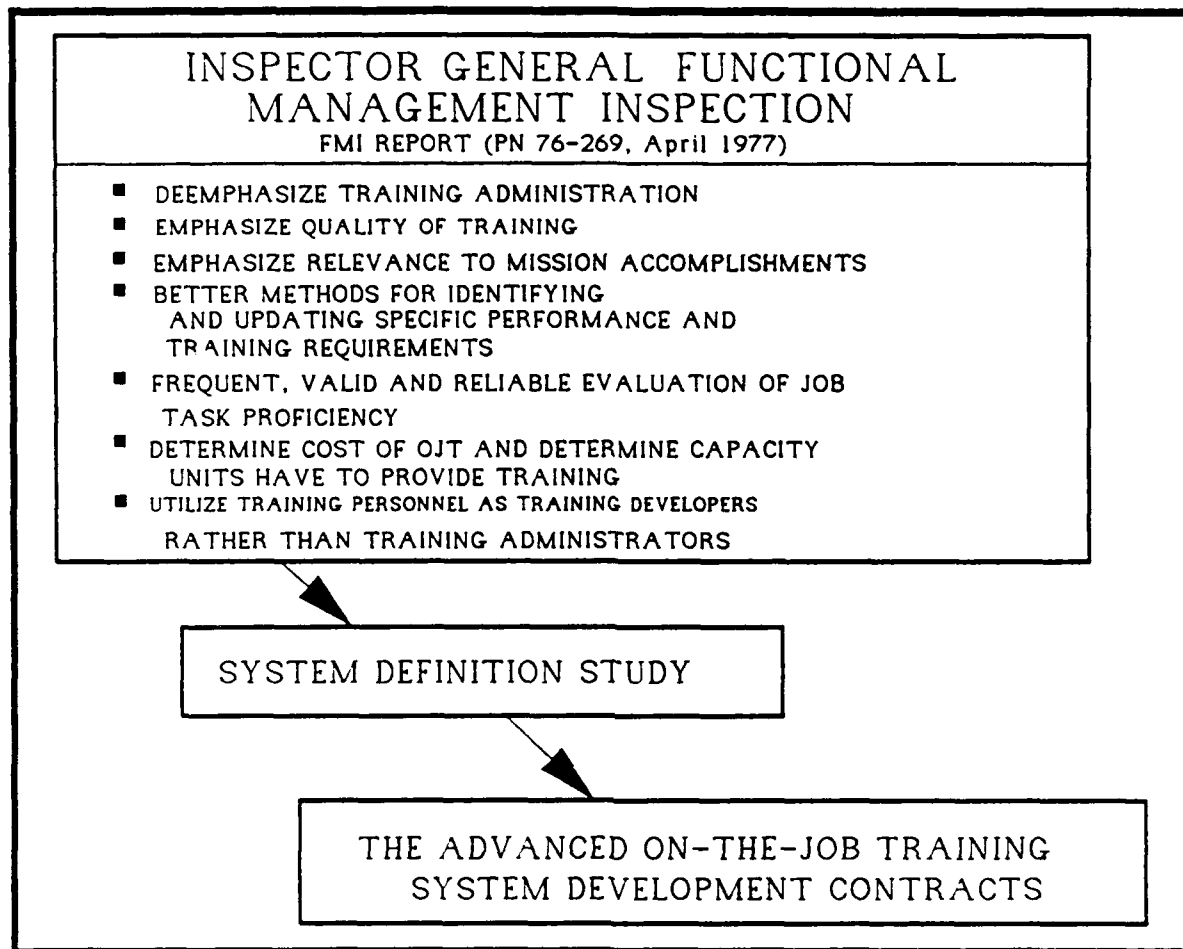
INSPECTOR GENERAL FUNCTIONAL MANAGEMENT INSPECTION
FMI REPORT (PN 76-269, April 1977)

■ DEEMPHASIZE TRAINING ADMINISTRATION
■ EMPHASIZE QUALITY OF TRAINING
■ EMPHASIZE RELEVANCE TO MISSION ACCOMPLISHMENTS
■ BETTER METHODS FOR IDENTIFYING AND UPDATING SPECIFIC PERFORMANCE AND TRAINING REQUIREMENTS
■ FREQUENT, VALID AND RELIABLE EVALUATION OF JOB TASK PROFICIENCY
■ DETERMINE COST OF OJT AND DETERMINE CAPACITY UNITS HAVE TO PROVIDE TRAINING
■ UTILIZE TRAINING PERSONNEL AS TRAINING DEVELOPERS RATHER THAN TRAINING ADMINISTRATORS

SYSTEM DEFINITION STUDY

THE ADVANCED ON-THE-JOB TRAINING SYSTEM DEVELOPMENT CONTRACTS